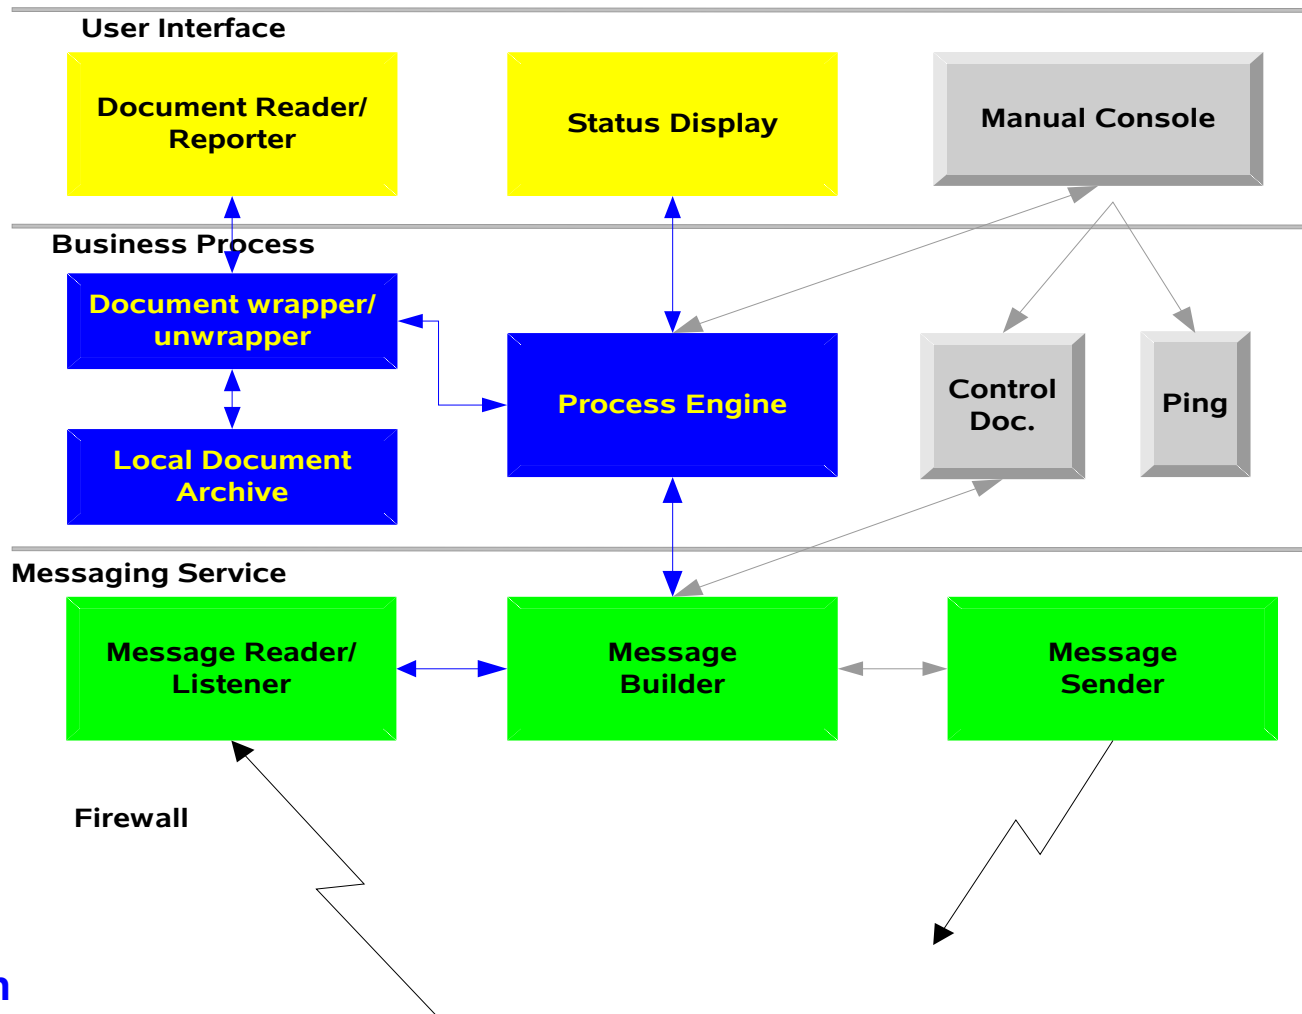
User Interface

Document Reader/ Reporter

Status Display

Manual Console

Business Process

Document wrapper/ unwrapper

Process Engine

Control Doc.

Ping

Local Document Archive

Messaging Service

Message Reader/ Listener

Message Builder

Message Sender

Firewall

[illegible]